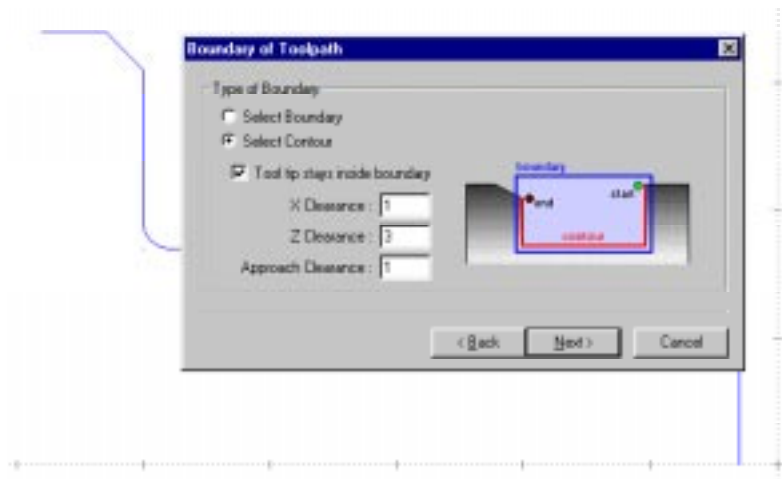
Boundary of Toolpath

Type of Boundary

Select Boundary

Select Contour

Tool tip stays inside boundary

X Clearance : 1

Z Clearance : 3

Approach Clearance : 1

boundary

start

end

contour

< Back

Next >

Cancel